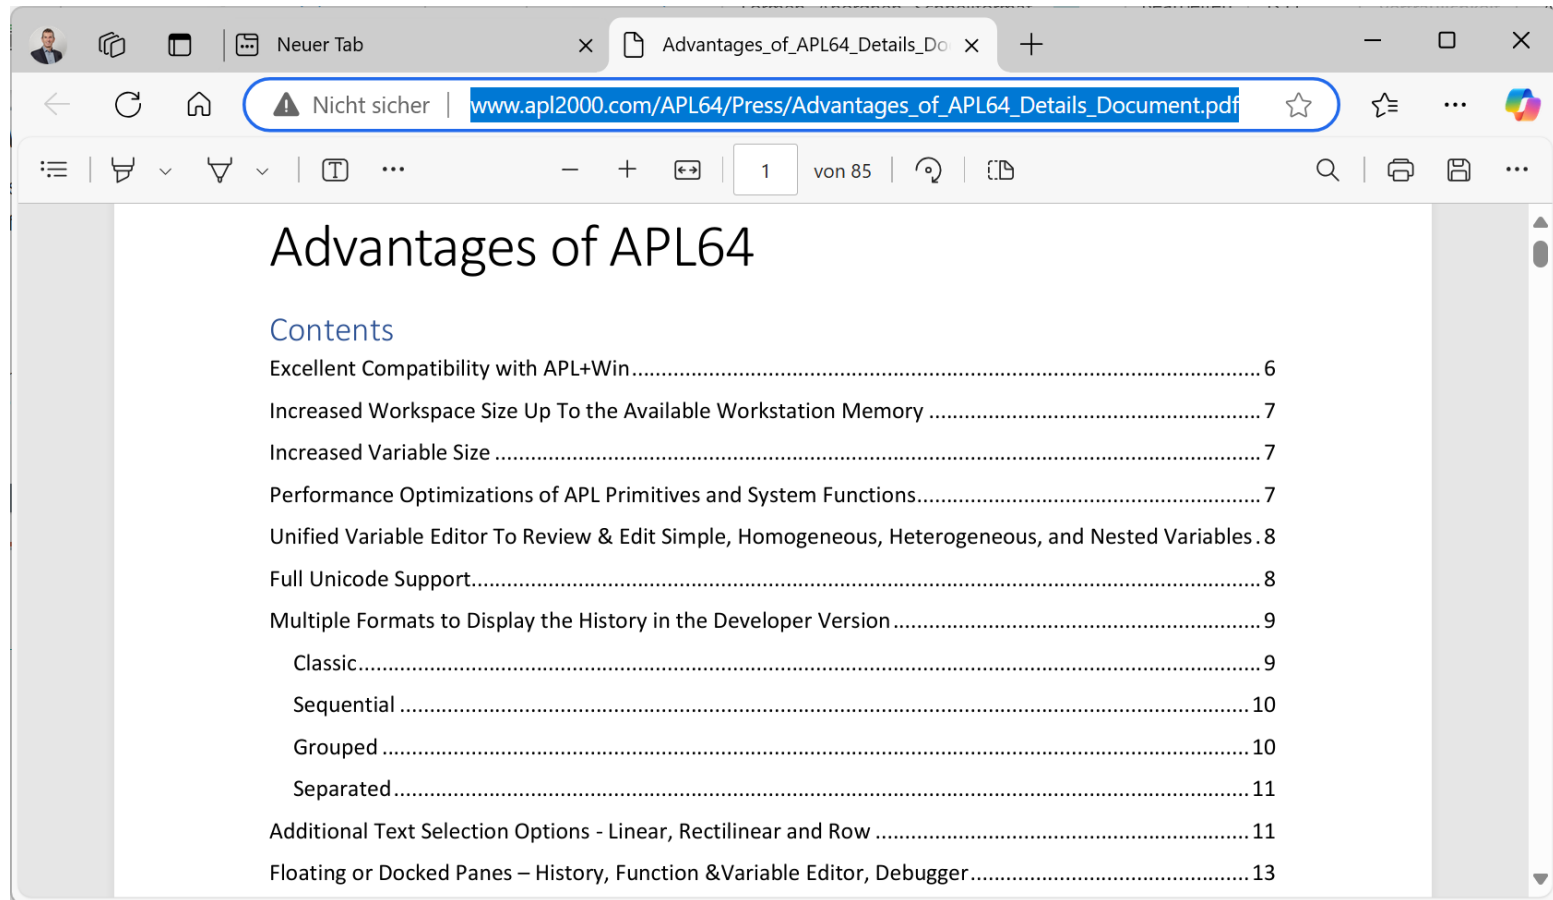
Neuer Tab

Advantages_of_APL64_Details_Do

Nicht sicher | www.apl2000.com/APL64/Press/Advantages_of_APL64_Details_Document.pdf

1 von 85

Advantages of APL64

Contents

Excellent Compatibility with APL+Win ........ 6

Increased Workspace Size Up To the Available Workstation Memory ........ 7

Increased Variable Size ........ 7

Performance Optimizations of APL Primitives and System Functions ........ 7

Unified Variable Editor To Review & Edit Simple, Homogeneous, Heterogeneous, and Nested Variables . 8

Full Unicode Support ........ 8

Multiple Formats to Display the History in the Developer Version ........ 9

Classic ........ 9

Sequential ........ 10

Grouped ........ 10

Separated ........ 11

Additional Text Selection Options - Linear, Rectilinear and Row ........ 11

Floating or Docked Panes – History, Function &Variable Editor, Debugger ........ 13